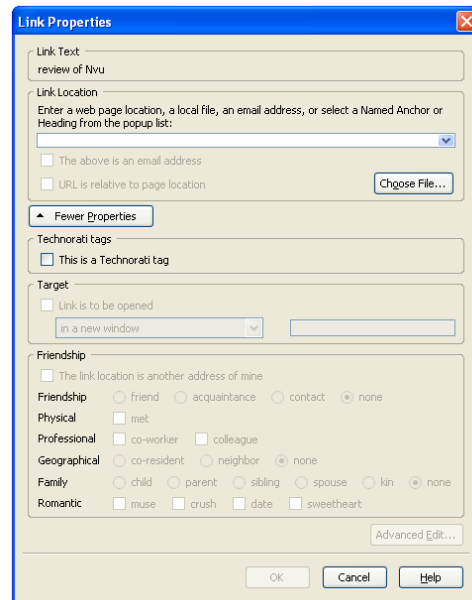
Link Properties

Link Text
review of Nvu

Link Location
Enter a web page location, a local file, an email address, or select a Named Anchor or Heading from the popup list:

The above is an email address
URL is relative to page location
Choose File...

Fewer Properties

Technorati tags
This is a Technorati tag

Target
Link is to be opened
in a new window

Friendship
The link location is another address of mine
Friendship friend acquaintance contact none
Physical met
Professional co-worker colleague
Geographical co-resident neighbor none
Family child parent sibling spouse kin none
Romantic muse crush date sweetheart

Advanced Edit...

OK Cancel Help